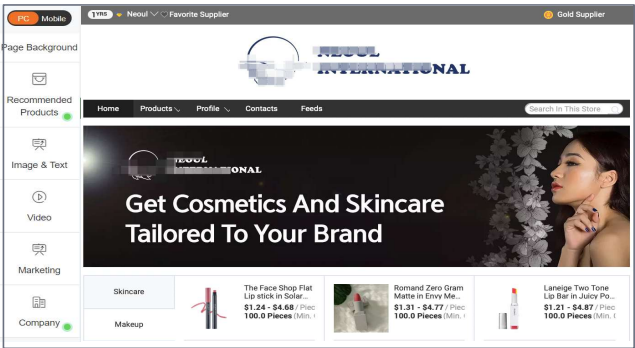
PC Mobile

Page Background

Recommended Products

Image & Text

Video

Marketing

Company

1YRS Neoul Favorite Supplier

Gold Supplier

NEOUL INTERNATIONAL

Home Products Profile Contacts Feeds

Search In This Store

NEOUL INTERNATIONAL

Get Cosmetics And Skincare Tailored To Your Brand

Skincare

Makeup

The Face Shop Flat Lip stick in Solar...
$1.24 - $4.68 / Piec
100.0 Pieces (Min. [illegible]

Romand Zero Gram Matte in Envy Me...
$1.31 - $4.77 / Piec
100.0 Pieces (Min. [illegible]

Laneige Two Tone Lip Bar in Juicy Po...
$1.21 - $4.87 / Piec
100.0 Pieces (Min. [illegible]